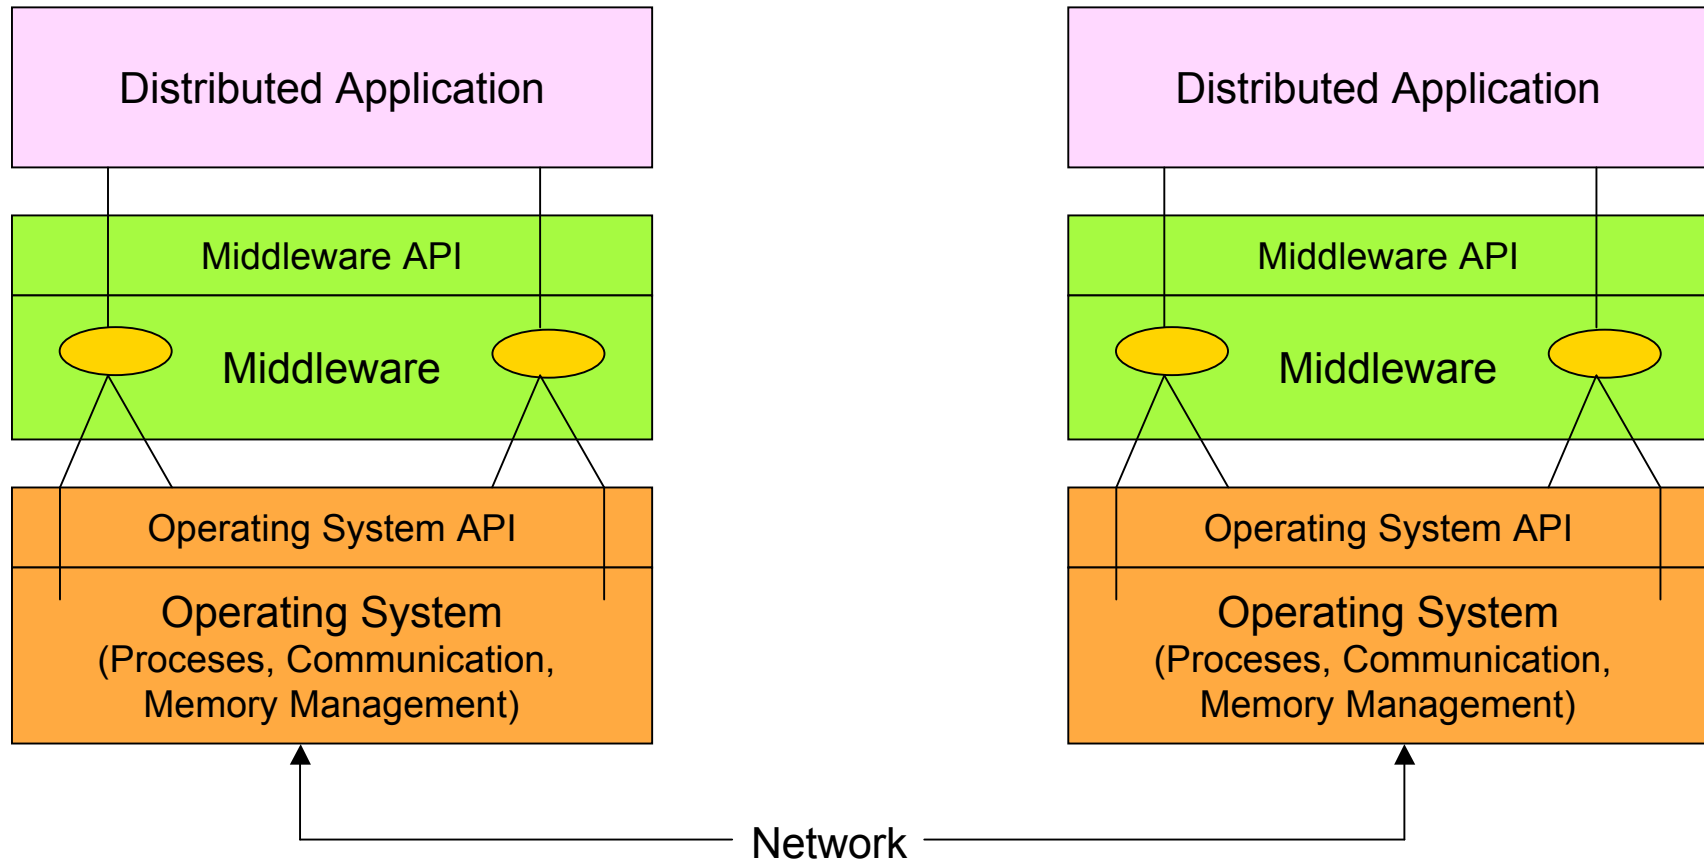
Distributed Application

Middleware API

Middleware

Operating System API

Operating System
(Proceses, Communication,
Memory Management)

Distributed Application

Middleware API

Middleware

Operating System API

Operating System
(Proceses, Communication,
Memory Management)

Network